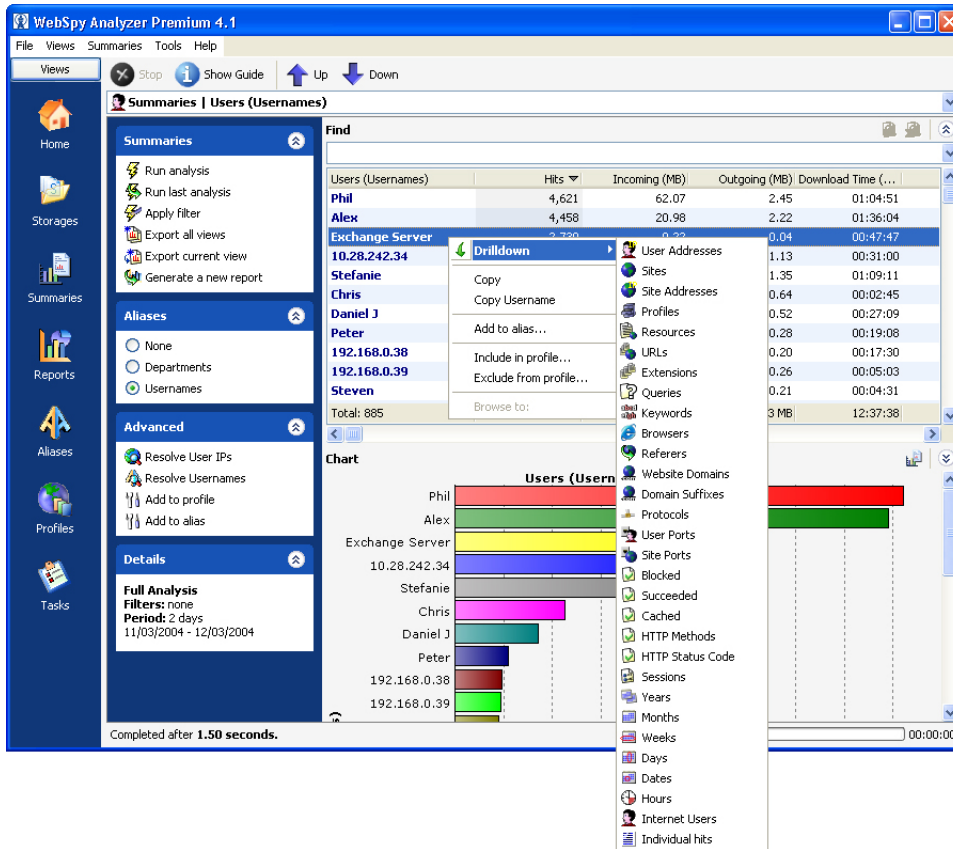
WebSpy Analyzer Premium 4.1

File Views Summaries Tools Help

Views

Stop Show Guide Up Down

Summaries | Users (Usernames)

Home

Storages

Summaries

Reports

Aliases

Profiles

Tasks

Summaries

Run analysis
Run last analysis
Apply filter
Export all views
Export current view
Generate a new report

Aliases

None
Departments
Usernames

Advanced

Resolve User IPs
Resolve Usernames
Add to profile
Add to alias

Details

Full Analysis
Filters: none
Period: 2 days
11/03/2004 - 12/03/2004

Find

| Users (Usernames) | Hits | Incoming (MB) | Outgoing (MB) | Download Time (... |
|---|---|---|---|---|
| Phil | 4,621 | 62.07 | 2.45 | 01:04:51 |
| Alex | 4,458 | 20.98 | 2.22 | 01:36:04 |
| Exchange Server | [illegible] | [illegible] | 0.04 | 00:47:47 |
| 10.28.242.34 | | | 1.13 | 00:31:00 |
| Stefanie | | | 1.35 | 01:09:11 |
| Chris | | | 0.64 | 00:02:45 |
| Daniel J | | | 0.52 | 00:27:09 |
| Peter | | | 0.28 | 00:19:08 |
| 192.168.0.38 | | | 0.20 | 00:17:30 |
| 192.168.0.39 | | | 0.26 | 00:05:03 |
| Steven | | | 0.21 | 00:04:31 |
| Total: 885 | | | 3 MB | 12:37:38 |

Drilldown
Copy
Copy Username
Add to alias...
Include in profile...
Exclude from profile...
Browse to:

User Addresses
Sites
Site Addresses
Profiles
Resources
URLs
Extensions
Queries
Keywords
Browsers
Referers
Website Domains
Domain Suffixes
Protocols
User Ports
Site Ports
Blocked
Succeeded
Cached
HTTP Methods
HTTP Status Code
Sessions
Years
Months
Weeks
Days
Dates
Hours
Internet Users
Individual hits

Chart

Users (Usern

Phil
Alex
Exchange Server
10.28.242.34
Stefanie
Chris
Daniel J
Peter
192.168.0.38
192.168.0.39

Completed after 1.50 seconds.

00:00:0